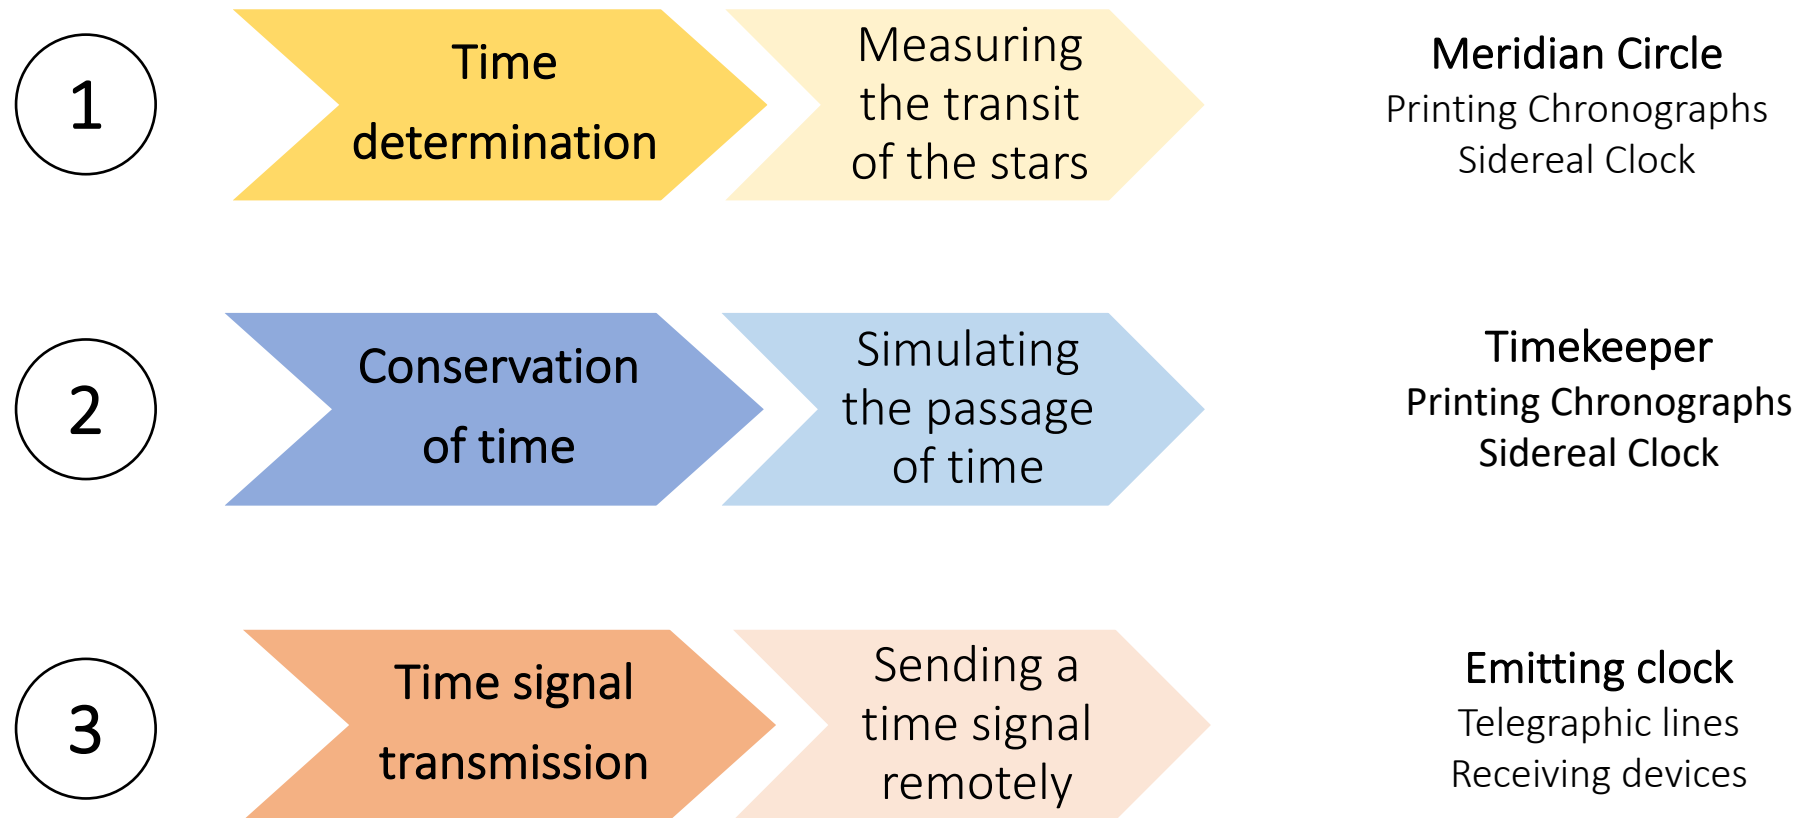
1

Time determination

Measuring the transit of the stars

Meridian Circle
Printing Chronographs
Sidereal Clock

2

Conservation of time

Simulating the passage of time

Timekeeper
Printing Chronographs
Sidereal Clock

3

Time signal transmission

Sending a time signal remotely

Emitting clock
Telegraphic lines
Receiving devices